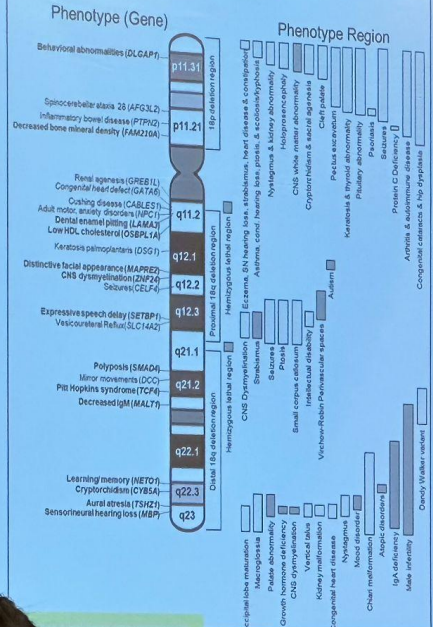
Phenotype (Gene)

Behavioral abnormalities (DLGAP1)
Spinocerebellar ataxia 28 (AFG3L2)
Inflammatory bowel disease (PTPN2)
Decreased bone mineral density (FAM210A)
Renal agenesis (GREB1L)
Congenital heart defect (GATA6)
Cushing disease (CABLES1)
Adult motor, anxiety disorders (NPC1)
Dental enamel pitting (LAMA3)
Low HDL cholesterol (OSBPL1A)
Keratosis palmoplantaris (DSG1)
Distinctive facial appearance (MAPRE2)
CNS dysmyelination (ZNF24)
Seizures (CELF4)
Expressive speech delay (SETBP1)
Vesicoureteral Reflux (SLC14A2)
Polyposis (SMAD4)
Mirror movements (DCC)
Pitt Hopkins syndrome (TCF4)
Decreased IgM (MALT1)
Learning memory (NETO1)
Cryptorchidism (CYB5A)
Aural atresia (TSHZ1)
Sensorineural hearing loss (MBP)

p11.31
p11.21
q11.2
q12.1
q12.2
q12.3
q21.1
q21.2
q22.1
q22.3
q23

18p deletion region
Proximal 18q deletion region
Distal 18q deletion region
Hemizygous lethal region
Hemizygous lethal region

Phenotype Region

Eczema, SN hearing loss, strabismus, heart disease & constipation
Asthma, cond. hearing loss, ptosis, & scoliosis/kyphosis
Nystagmus & kidney abnormality
Holoprosencephaly
CNS white matter abnormality
Cryptorchidism & sacral agenesis
Pectus excavatum
Keratosis & thyroid abnormality
Pituitary abnormality
Psoriasis
Cleft palate
Seizures
Protein C Deficiency
Arthritis & autoimmune disease
Congenital cataracts & hip dysplasia
CNS Dysmyelination
Strabismus
Seizures
Ptosis
Small corpus callosum
Intellectual disability
Virchow-Robin Perivascular spaces
Autism
Occipital lobe maturation
Macroglossia
Palate abnormality
Growth hormone deficiency
CNS dysmyelination
Vertical talus
Kidney malformation
Congenital heart disease
Nystagmus
Mood disorder
Atopic disorders
Chiari malformation
IgA deficiency
Male infertility
Dandy Walker variant